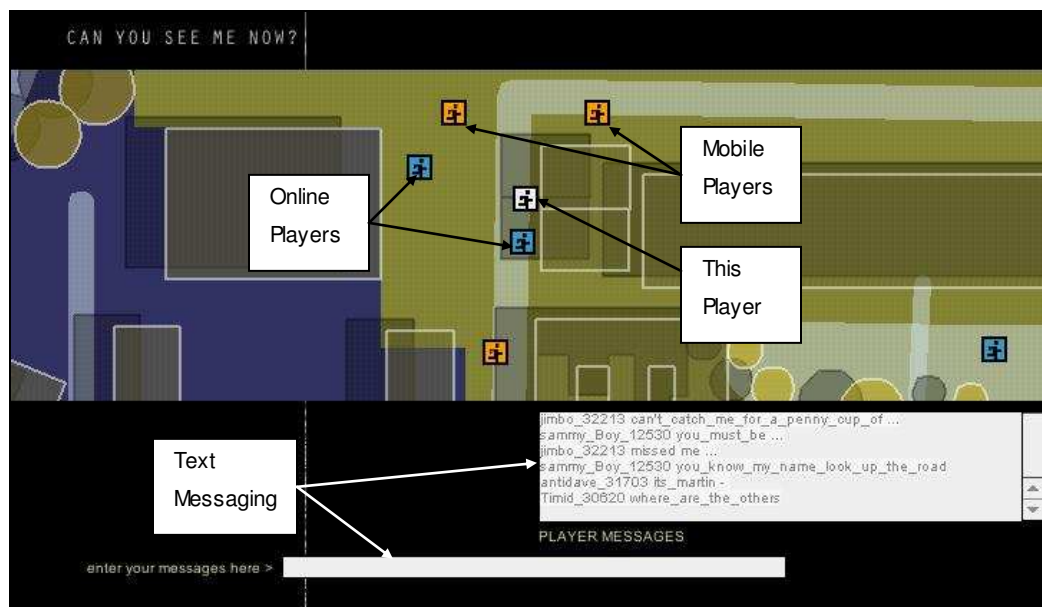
CAN YOU SEE ME NOW?

Mobile Players

Online Players

This Player

Text Messaging

jimbo_32213 can't_catch_me_for_a_penny_cup_of ...
sammy_Boy_12530 you_must_be ...
jimbo_32213 missed me ...
sammy_Boy_12530 you_know_my_name_look_up_the_road
antidave_31703 its_martin -
Timid_30620 where_are_the_others

PLAYER MESSAGES

enter your messages here >